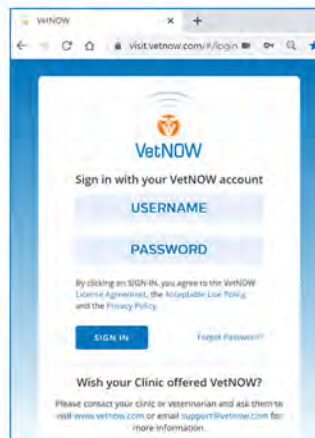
VetNOW ×  +

visit.vetnow.com/#/login

VetNOW

Sign in with your VetNOW account

USERNAME

PASSWORD

By clicking on SIGN IN, you agree to the VetNOW License Agreement, the Acceptable Use Policy, and the Privacy Policy.

SIGN IN

Forgot Password?

Wish your Clinic offered VetNOW?

Please contact your clinic or veterinarian and ask them to visit www.vetnow.com or email support@vetnow.com for more information.